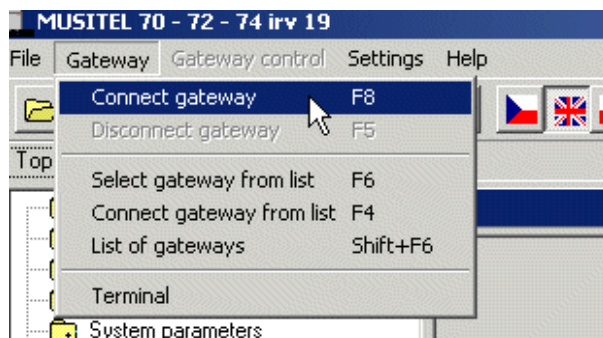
MUSITEL 70 - 72 - 74 irv 19

File Gateway Gateway control Settings Help

Connect gateway F8
Disconnect gateway F5
Select gateway from list F6
Connect gateway from list F4
List of gateways Shift+F6
Terminal

Top

System parameters